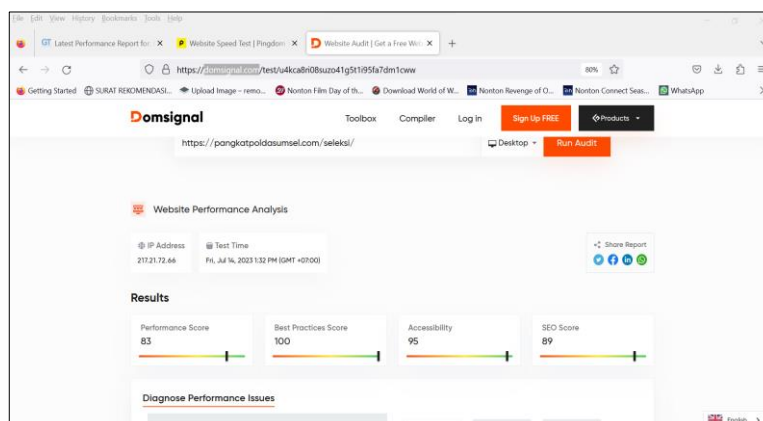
File Edit View History Bookmarks Tools Help

GT Latest Performance Report for X | P Website Speed Test | Pingdom X | D Website Audit | Get a Free We X | +

https://domsignal.com/test/u4kca8ri08suzo41g5t1i95fa7dm1cww

80%

Getting Started | SURAT REKOMENDASI... | Upload Image – remo... | Nonton Film Day of th... | Download World of W... | Nonton Revenge of O... | Nonton Connect Seas... | WhatsApp

Domsignal | Toolbox | Compiler | Log in | Sign Up FREE | Products

https://pangkatpoldasumsel.com/seleksi/ | Desktop | Run Audit

Website Performance Analysis

IP Address
217.21.72.66

Test Time
Fri, Jul 14, 2023 1:32 PM (GMT +07:00)

Share Report

Results

| Performance Score | Best Practices Score | Accessibility | SEO Score |
|---|---|---|---|
| 83 | 100 | 95 | 89 |

Diagnose Performance Issues

English